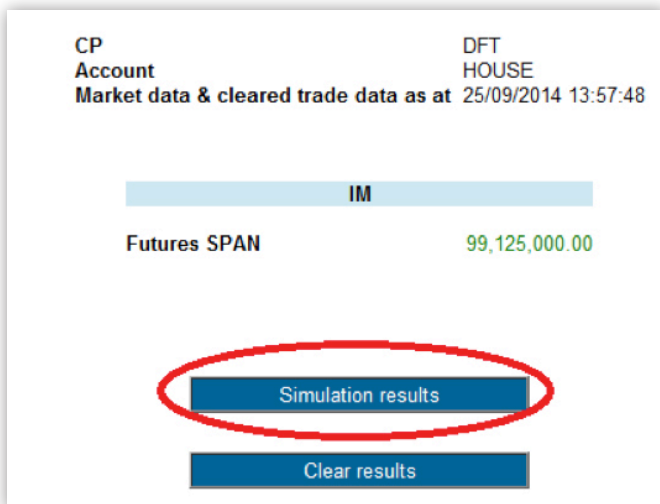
| | |
|---|---|
| CP | DFT |
| Account | HOUSE |
| Market data & cleared trade data as at | 25/09/2014 13:57:48 |

| IM | |
|---|---|
| Futures SPAN | 99,125,000.00 |

Simulation results

Clear results